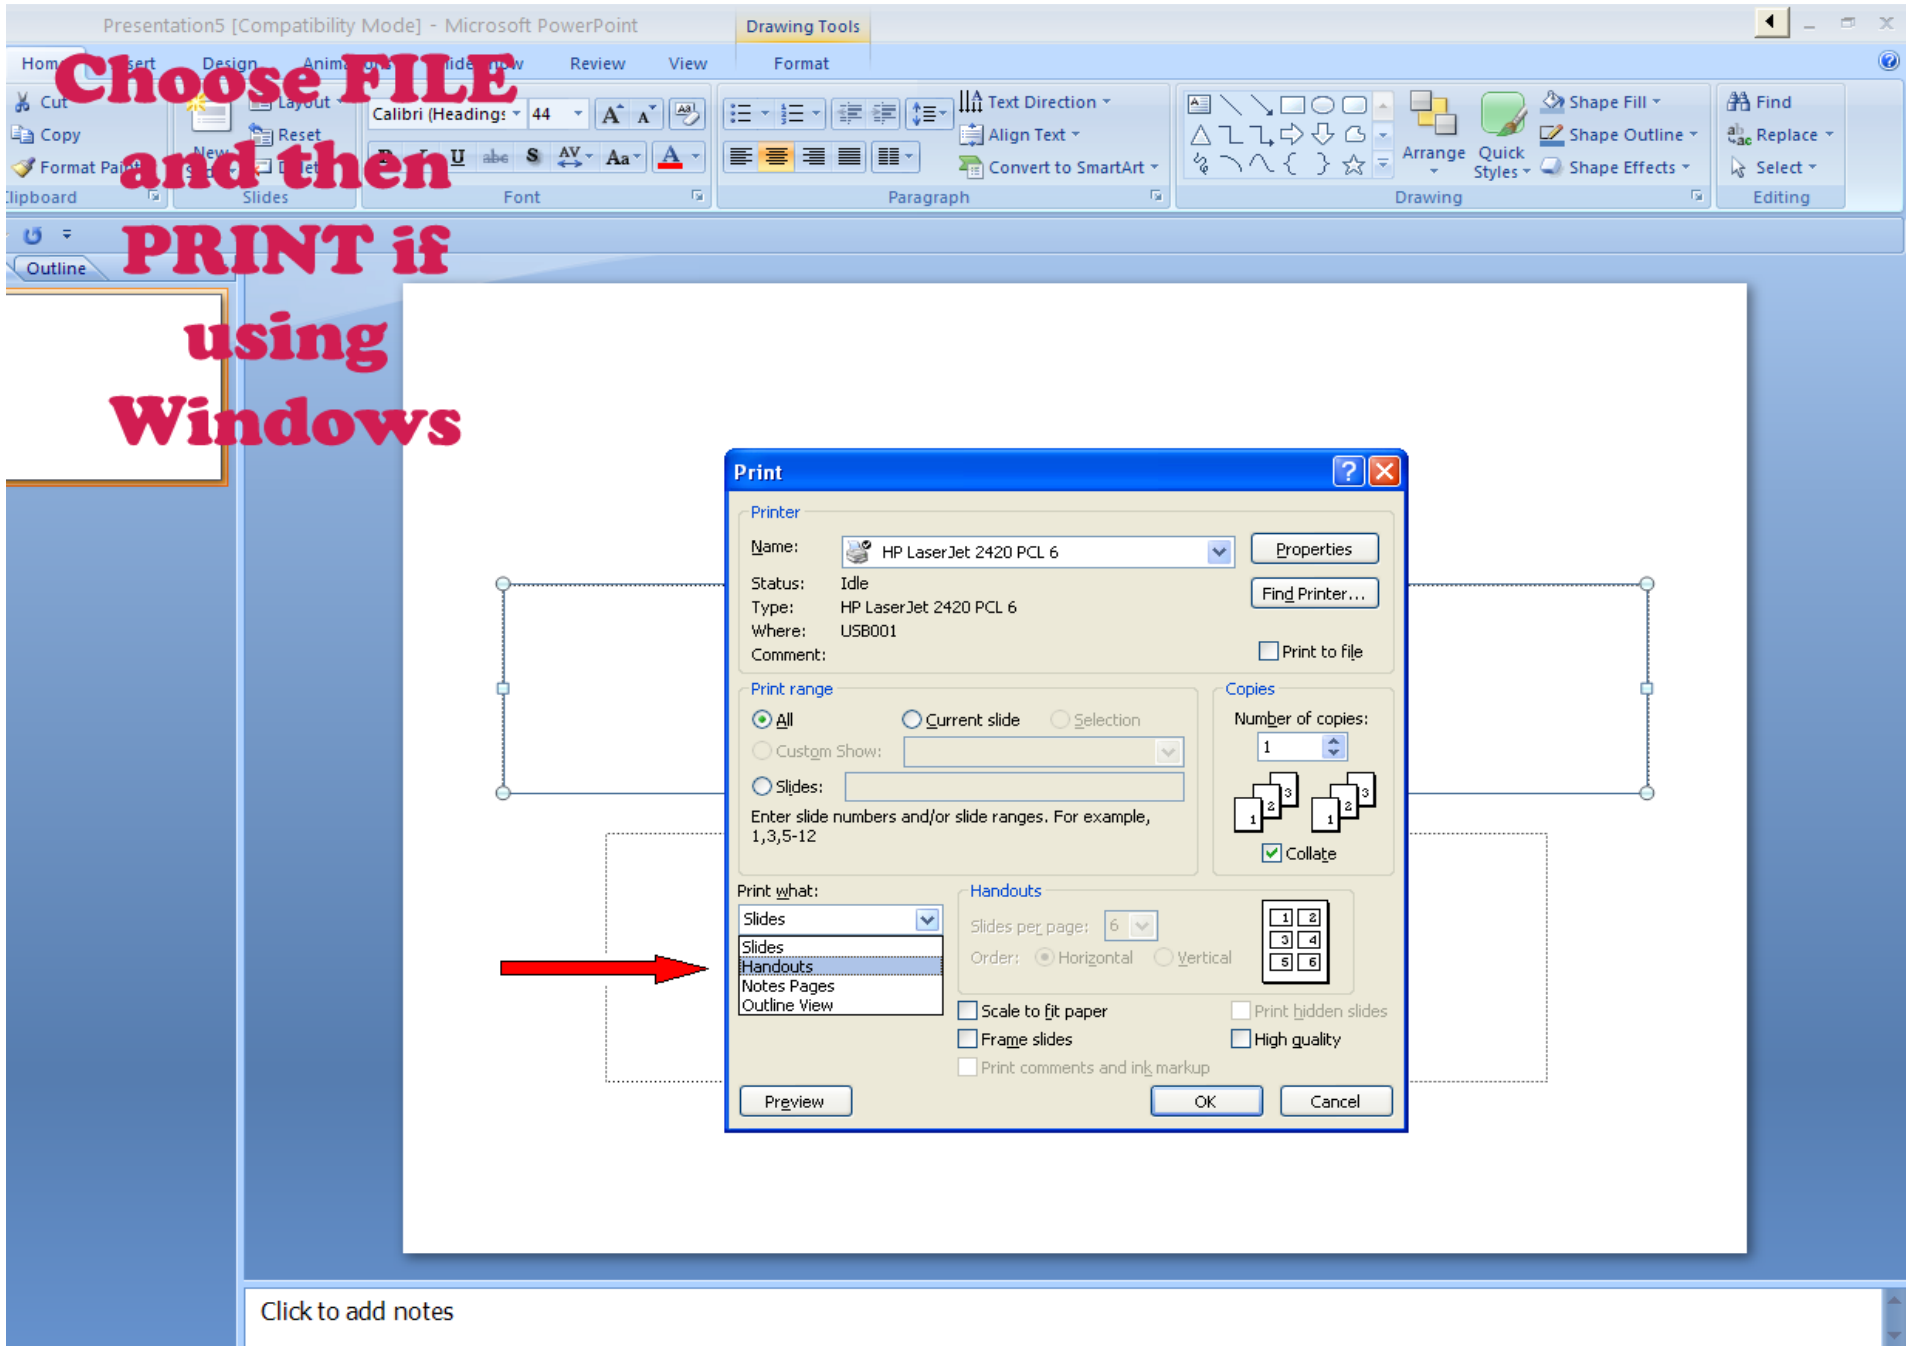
Presentation5 [Compatibility Mode] - Microsoft PowerPoint

Drawing Tools

Hom sert Design Anim ide w Review View Format

Choose FILE and then PRINT if using Windows

Cut
Copy
Format Pai
lipboard

New
Layout
Reset
Slides

Calibri (Heading: 44
Font

Paragraph

Text Direction
Align Text
Convert to SmartArt

Arrange
Quick Styles
Shape Fill
Shape Outline
Shape Effects
Drawing

Find
Replace
Select
Editing

Outline

Print

Printer
Name: HP LaserJet 2420 PCL 6
Properties
Status: Idle
Find Printer...
Type: HP LaserJet 2420 PCL 6
Where: USB001
Comment:
Print to file

Print range
All
Current slide
Selection
Custom Show:
Slides:
Enter slide numbers and/or slide ranges. For example, 1,3,5-12

Copies
Number of copies:
1
Collate

Print what:
Slides
Slides
Handouts
Notes Pages
Outline View

Handouts
Slides per page: 6
Order: Horizontal Vertical

Scale to fit paper
Print hidden slides
Frame slides
High quality
Print comments and ink markup

Preview
OK
Cancel

Click to add notes